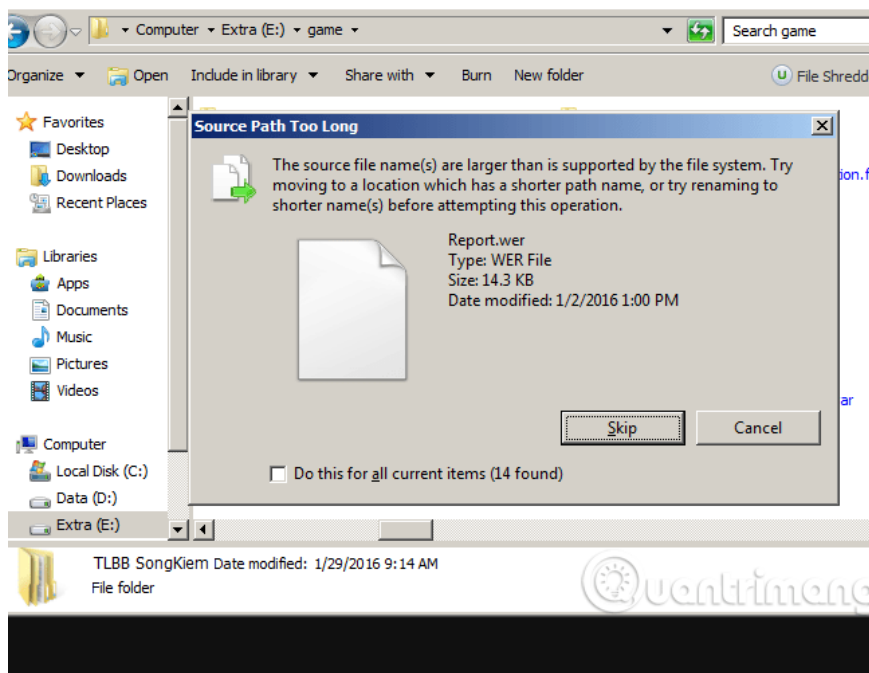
▸ Computer ▸ Extra (E:) ▸ game ▸

Search game

Organize ▾ Open Include in library ▾ Share with ▾ Burn New folder

File Shredd

Favorites
Desktop
Downloads
Recent Places

Libraries
Apps
Documents
Music
Pictures
Videos

Computer
Local Disk (C:)
Data (D:)
Extra (E:)

tion.f

ar

Source Path Too Long

The source file name(s) are larger than is supported by the file system. Try moving to a location which has a shorter path name, or try renaming to shorter name(s) before attempting this operation.

Report.wer
Type: WER File
Size: 14.3 KB
Date modified: 1/2/2016 1:00 PM

Skip Cancel

Do this for all current items (14 found)

TLBB SongKiem Date modified: 1/29/2016 9:14 AM
File folder

Quantrimang